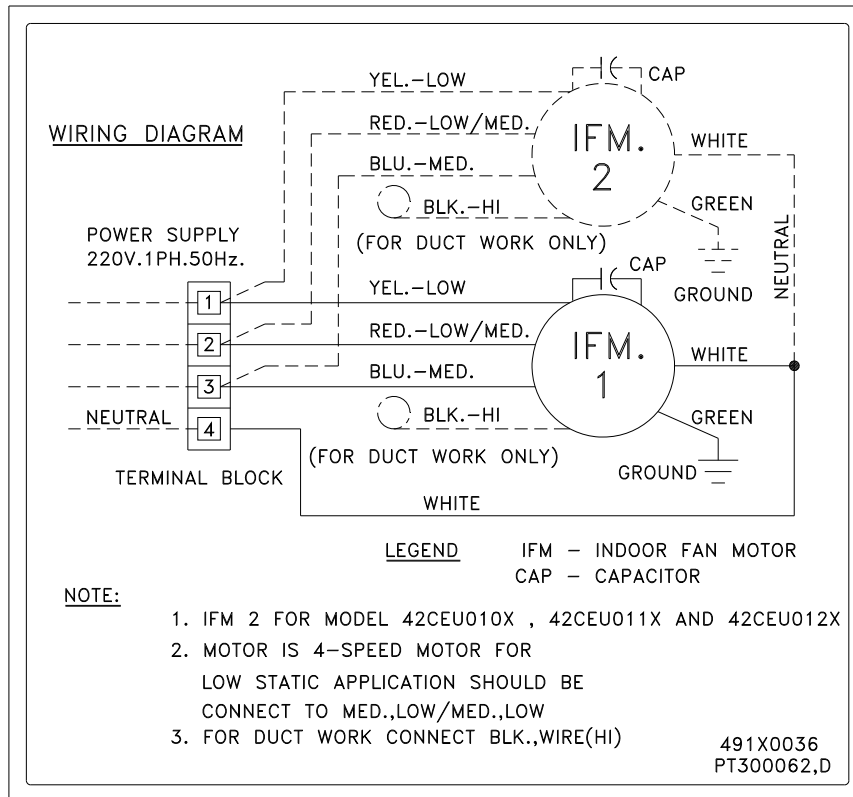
WIRING DIAGRAM

YEL.-LOW
CAP
RED.-LOW/MED.
IFM. 2
WHITE
BLU.-MED.
BLK.-HI
GREEN
(FOR DUCT WORK ONLY)
GROUND
NEUTRAL

POWER SUPPLY
220V.1PH.50Hz.

1
2
3
4
NEUTRAL
TERMINAL BLOCK

YEL.-LOW
CAP
RED.-LOW/MED.
IFM. 1
WHITE
BLU.-MED.
BLK.-HI
GREEN
(FOR DUCT WORK ONLY)
GROUND
WHITE

LEGEND IFM - INDOOR FAN MOTOR
CAP - CAPACITOR

NOTE:
1. IFM 2 FOR MODEL 42CEU010X , 42CEU011X AND 42CEU012X
2. MOTOR IS 4-SPEED MOTOR FOR LOW STATIC APPLICATION SHOULD BE CONNECT TO MED.,LOW/MED.,LOW
3. FOR DUCT WORK CONNECT BLK.,WIRE(HI)

491X0036
PT300062,D